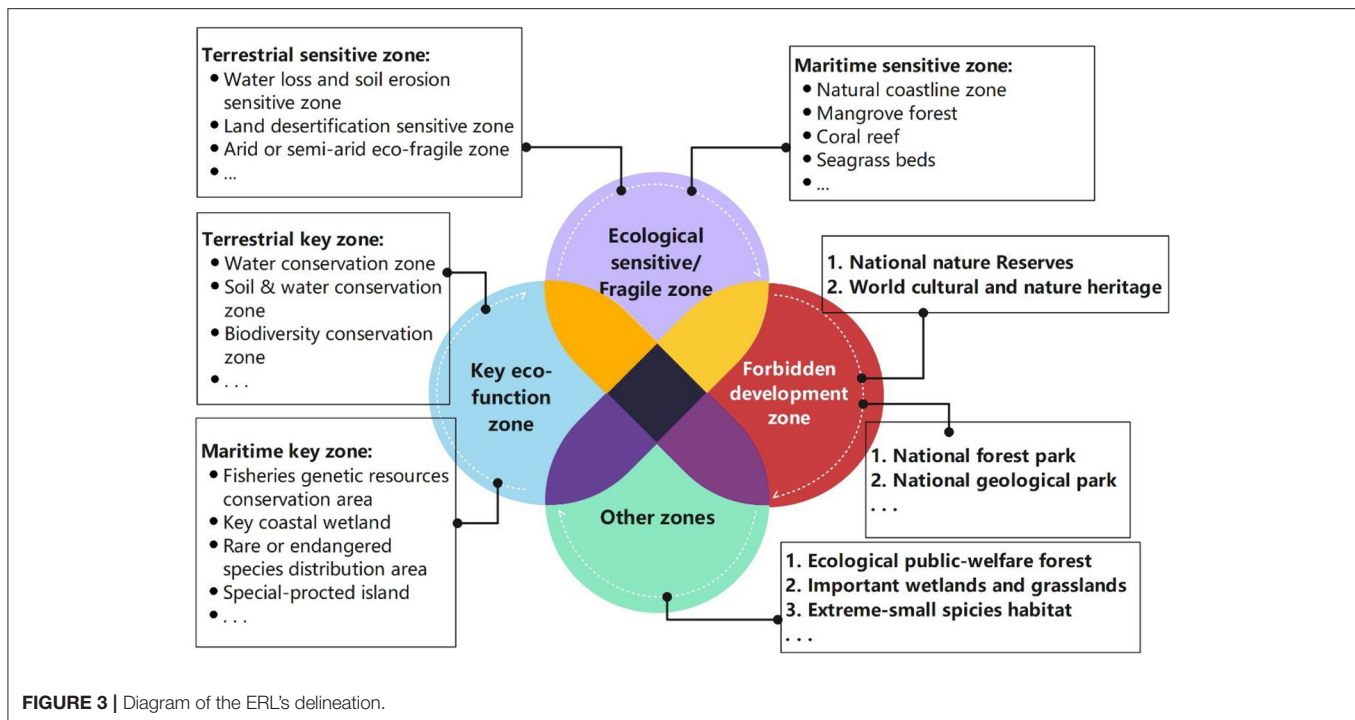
**Terrestrial sensitive zone:**
- Water loss and soil erosion sensitive zone
- Land desertification sensitive zone
- Arid or semi-arid eco-fragile zone
- ...

**Maritime sensitive zone:**
- Natural coastline zone
- Mangrove forest
- Coral reef
- Seagrass beds
- ...

**Terrestrial key zone:**
- Water conservation zone
- Soil & water conservation zone
- Biodiversity conservation zone
- . . .

Ecological sensitive/ Fragile zone

1. National nature Reserves
2. World cultural and nature heritage

Key eco-function zone

Forbidden development zone

**Maritime key zone:**
- Fisheries genetic resources conservation area
- Key coastal wetland
- Rare or endangered species distribution area
- Special-procted island
- . . .

1. National forest park
2. National geological park
. . .

Other zones

1. Ecological public-welfare forest
2. Important wetlands and grasslands
3. Extreme-small spicies habitat
. . .

**FIGURE 3 |** Diagram of the ERL's delineation.